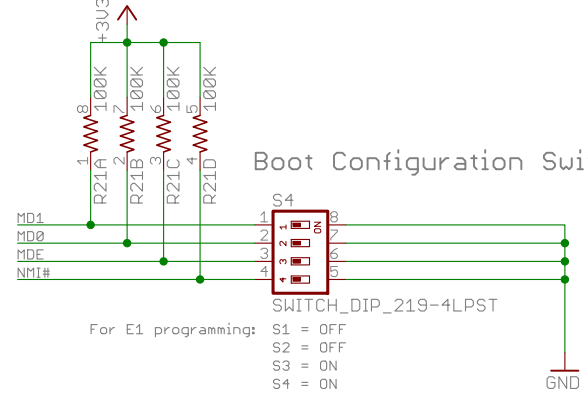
+3V3

8 100K
R21A
1

7 100K
R21B
2

6 100K
R21C
3

5 100K
R21D
4

Boot Configuration Swi

S4

MD1
MDØ
MDE
NMI#

1
2
3
4

1
2
3
4
ON

8
7
6
5

SWITCH_DIP_219-4LPST

For E1 programming: S1 = OFF
S2 = OFF
S3 = ON
S4 = ON

GND